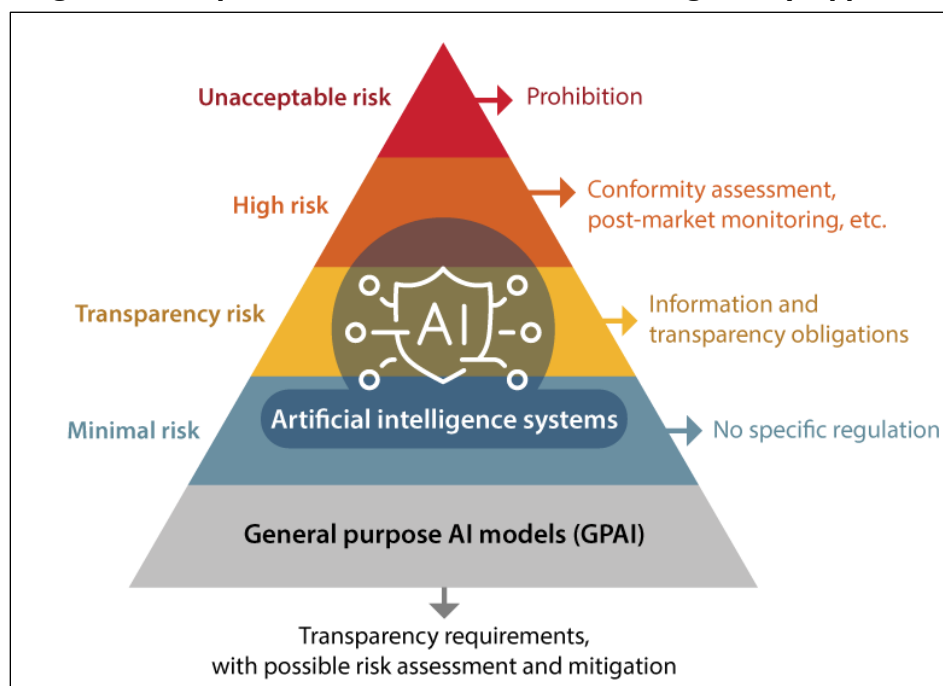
Unacceptable risk
Prohibition

High risk
Conformity assessment, post-market monitoring, etc.

Transparency risk
Information and transparency obligations

AI

Minimal risk
Artificial intelligence systems
No specific regulation

General purpose AI models (GPAI)

Transparency requirements, with possible risk assessment and mitigation